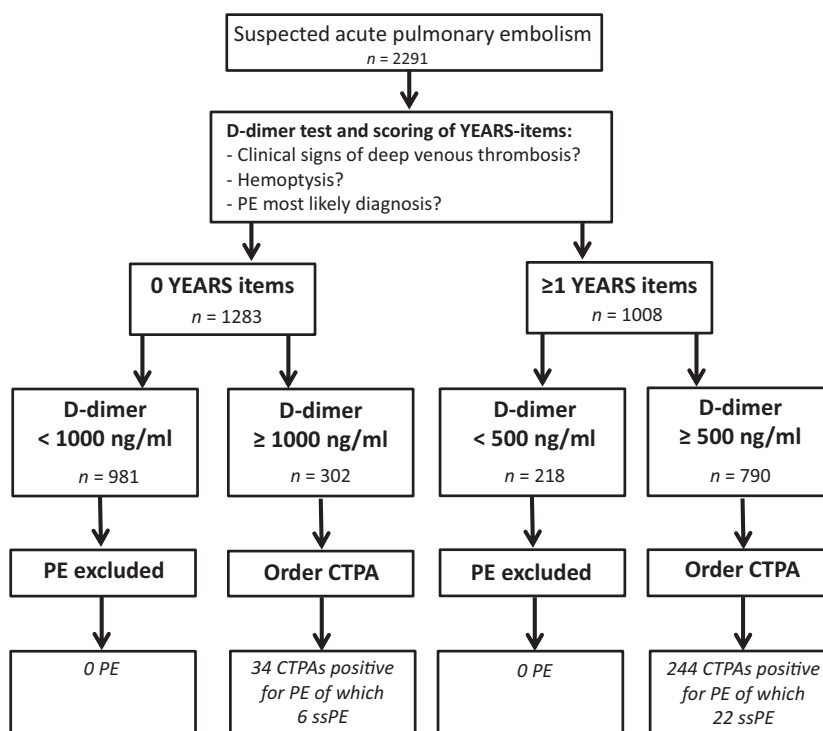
Suspected acute pulmonary embolism
$n$ = 2291

D-dimer test and scoring of YEARS-items:
- Clinical signs of deep venous thrombosis?
- Hemoptysis?
- PE most likely diagnosis?

0 YEARS items
$n$ = 1283

≥1 YEARS items
$n$ = 1008

D-dimer
< 1000 ng/ml
$n$ = 981

D-dimer
≥ 1000 ng/ml
$n$ = 302

D-dimer
< 500 ng/ml
$n$ = 218

D-dimer
≥ 500 ng/ml
$n$ = 790

PE excluded

Order CTPA

PE excluded

Order CTPA

0 PE

34 CTPAs positive for PE of which 6 ssPE

0 PE

244 CTPAs positive for PE of which 22 ssPE